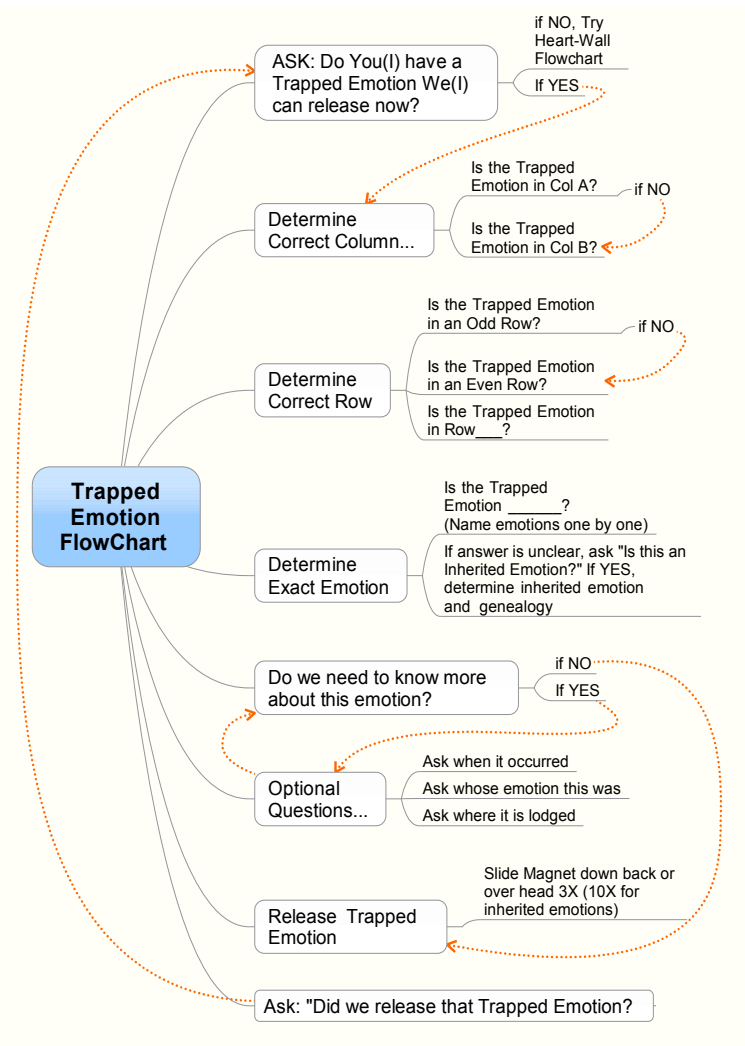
Trapped Emotion FlowChart

ASK: Do You(I) have a Trapped Emotion We(I) can release now?

if NO, Try Heart-Wall Flowchart

If YES

Determine Correct Column...

Is the Trapped Emotion in Col A?

if NO

Is the Trapped Emotion in Col B?

Determine Correct Row

Is the Trapped Emotion in an Odd Row?

if NO

Is the Trapped Emotion in an Even Row?

Is the Trapped Emotion in Row___?

Determine Exact Emotion

Is the Trapped Emotion ______? (Name emotions one by one)

If answer is unclear, ask "Is this an Inherited Emotion?" If YES, determine inherited emotion and genealogy

Do we need to know more about this emotion?

if NO

If YES

Optional Questions...

Ask when it occurred

Ask whose emotion this was

Ask where it is lodged

Release Trapped Emotion

Slide Magnet down back or over head 3X (10X for inherited emotions)

Ask: "Did we release that Trapped Emotion?